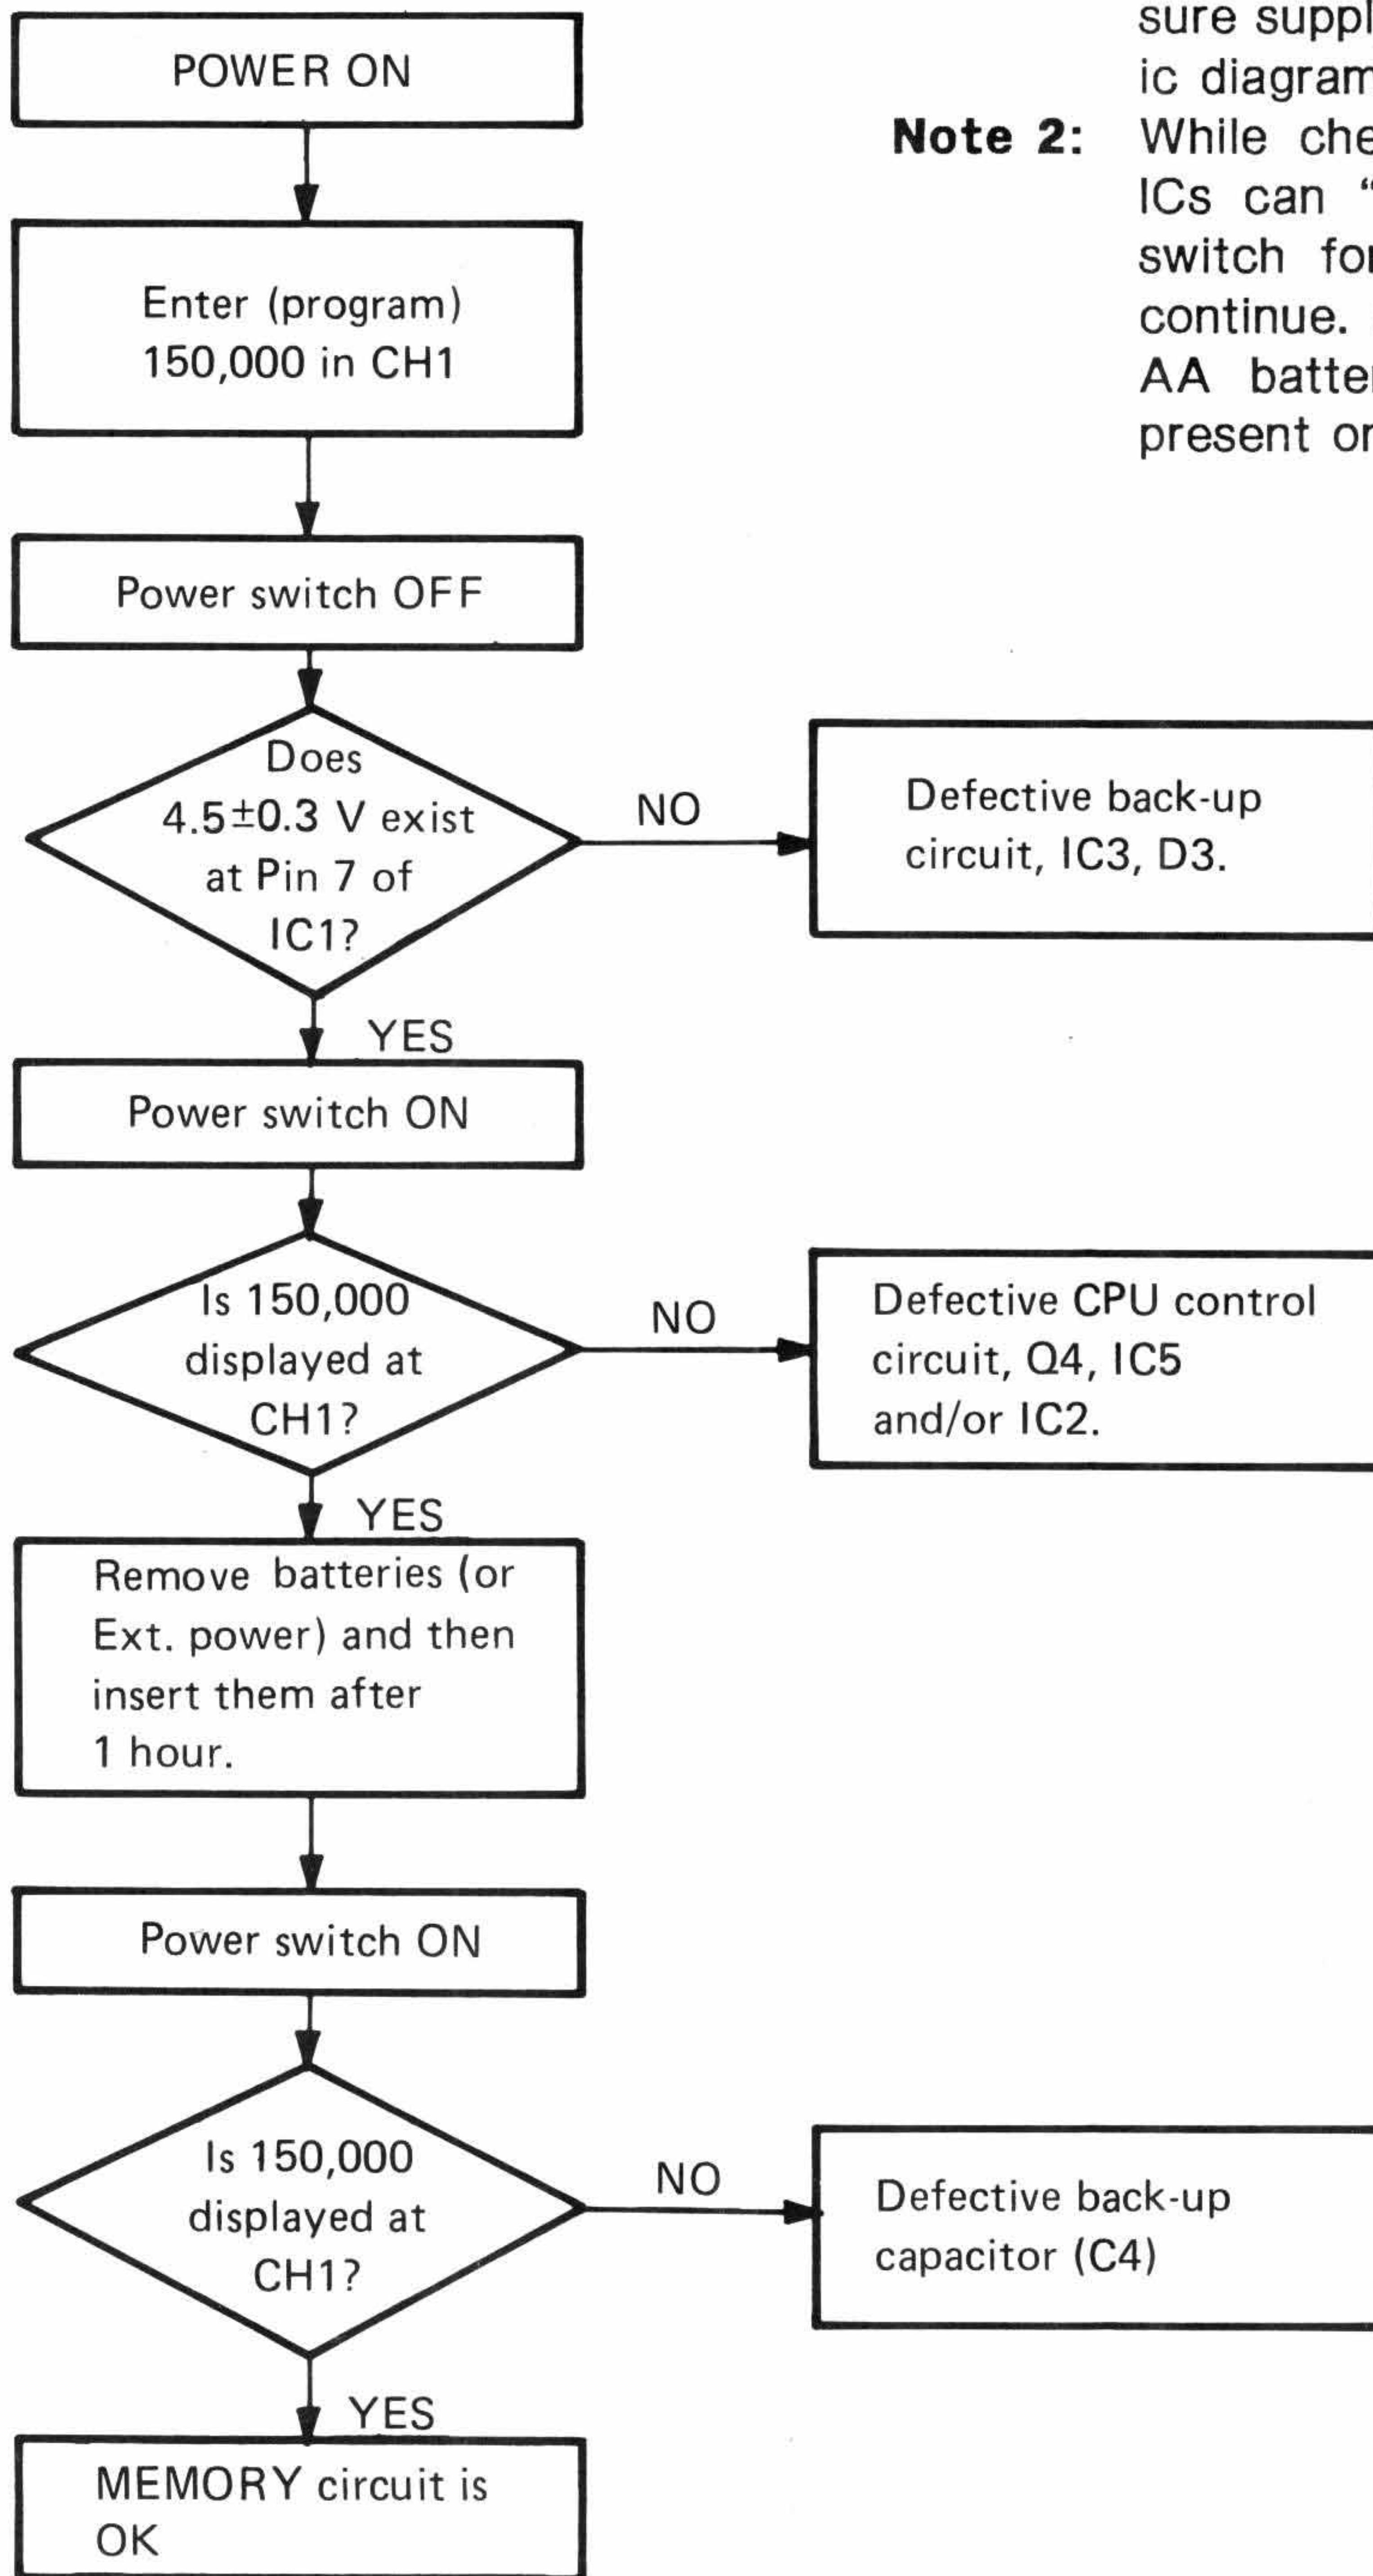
sure suppl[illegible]
ic diagram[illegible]

**Note 2:** While che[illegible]
ICs can "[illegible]
switch fo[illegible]
continue. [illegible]
AA batte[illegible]
present o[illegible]

POWER ON

Enter (program) 150,000 in CH1

Power switch OFF

Does $4.5\pm0.3$ V exist at Pin 7 of IC1?

NO

Defective back-up circuit, IC3, D3.

YES

Power switch ON

Is 150,000 displayed at CH1?

NO

Defective CPU control circuit, Q4, IC5 and/or IC2.

YES

Remove batteries (or Ext. power) and then insert them after 1 hour.

Power switch ON

Is 150,000 displayed at CH1?

NO

Defective back-up capacitor (C4)

YES

MEMORY circuit is OK